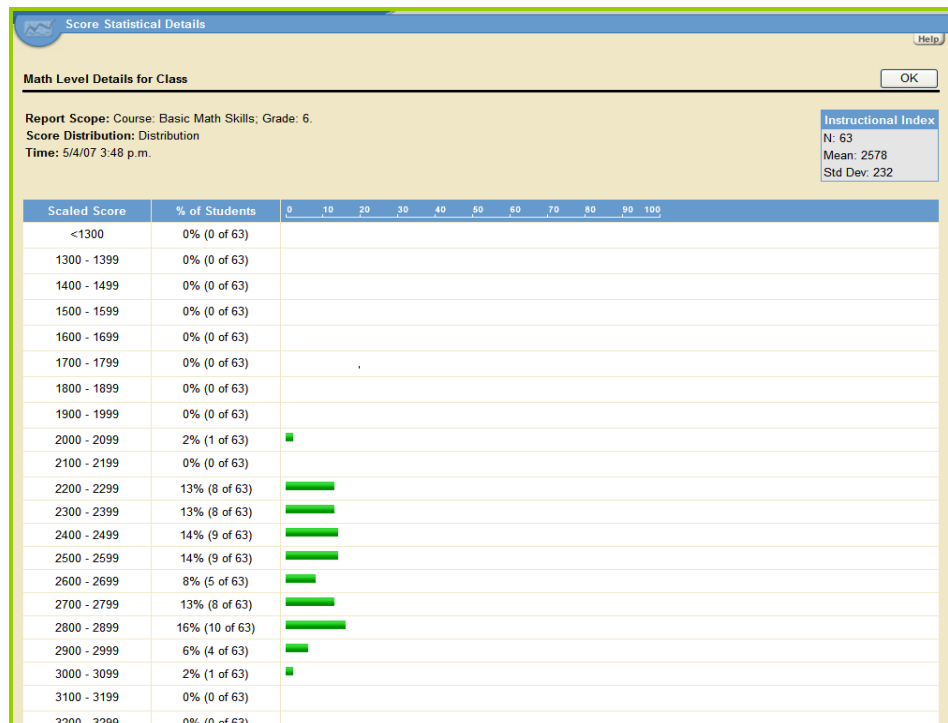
Score Statistical Details

Help

Math Level Details for Class

OK

**Report Scope:** Course: Basic Math Skills; Grade: 6.
**Score Distribution:** Distribution
**Time:** 5/4/07 3:48 p.m.

Instructional Index
N: 63
Mean: 2578
Std Dev: 232

| Scaled Score | % of Students | 0 10 20 30 40 50 60 70 80 90 100 |
|---|---|---|
| <1300 | 0% (0 of 63) | |
| 1300 - 1399 | 0% (0 of 63) | |
| 1400 - 1499 | 0% (0 of 63) | |
| 1500 - 1599 | 0% (0 of 63) | |
| 1600 - 1699 | 0% (0 of 63) | |
| 1700 - 1799 | 0% (0 of 63) | |
| 1800 - 1899 | 0% (0 of 63) | |
| 1900 - 1999 | 0% (0 of 63) | |
| 2000 - 2099 | 2% (1 of 63) | |
| 2100 - 2199 | 0% (0 of 63) | |
| 2200 - 2299 | 13% (8 of 63) | |
| 2300 - 2399 | 13% (8 of 63) | |
| 2400 - 2499 | 14% (9 of 63) | |
| 2500 - 2599 | 14% (9 of 63) | |
| 2600 - 2699 | 8% (5 of 63) | |
| 2700 - 2799 | 13% (8 of 63) | |
| 2800 - 2899 | 16% (10 of 63) | |
| 2900 - 2999 | 6% (4 of 63) | |
| 3000 - 3099 | 2% (1 of 63) | |
| 3100 - 3199 | 0% (0 of 63) | |
| 3200 - 3299 | 0% (0 of 63) | |